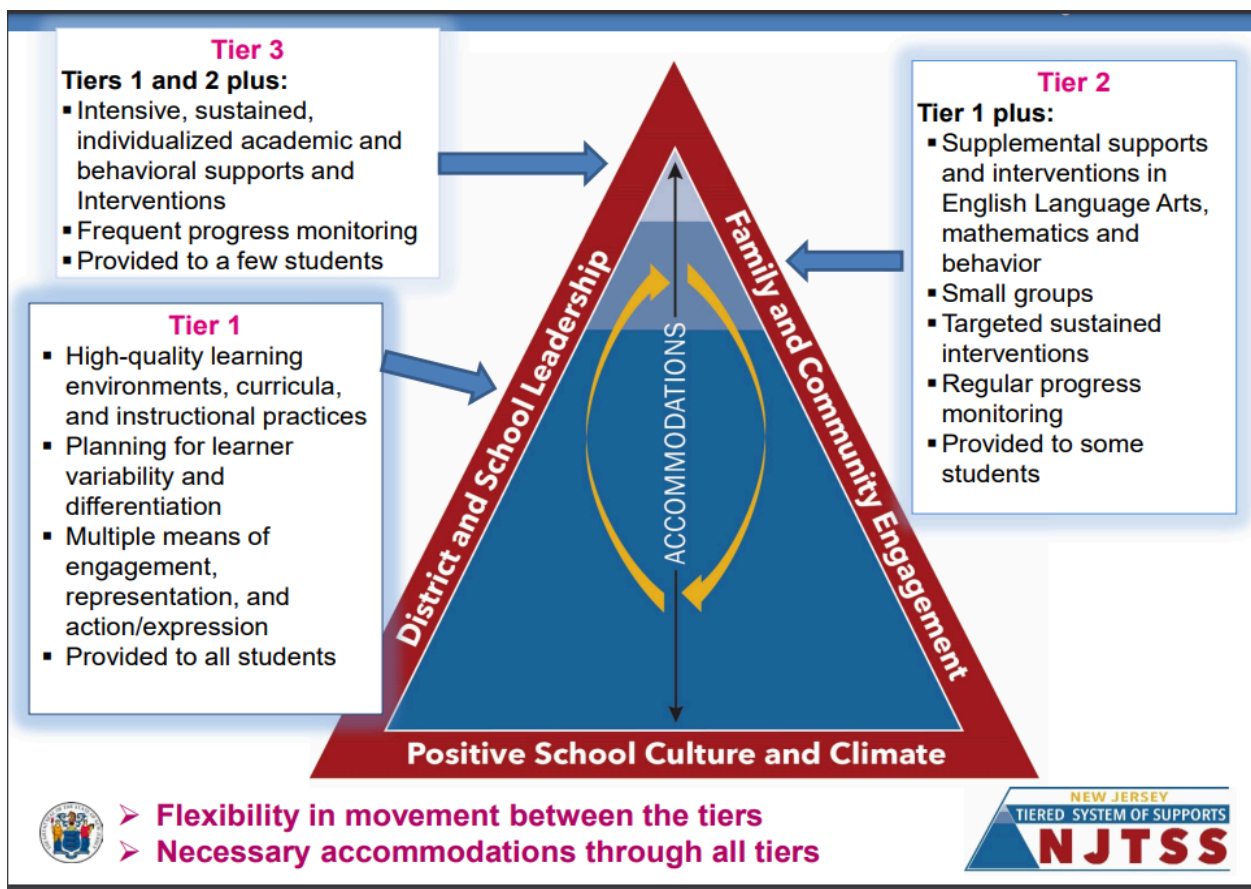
Tier 3
Tiers 1 and 2 plus:
▪ Intensive, sustained, individualized academic and behavioral supports and Interventions
▪ Frequent progress monitoring
▪ Provided to a few students

Tier 2
Tier 1 plus:
▪ Supplemental supports and interventions in English Language Arts, mathematics and behavior
▪ Small groups
▪ Targeted sustained interventions
▪ Regular progress monitoring
▪ Provided to some students

Tier 1
▪ High-quality learning environments, curricula, and instructional practices
▪ Planning for learner variability and differentiation
▪ Multiple means of engagement, representation, and action/expression
▪ Provided to all students

District and School Leadership
Family and Community Engagement
ACCOMMODATIONS
Positive School Culture and Climate

➢ Flexibility in movement between the tiers
➢ Necessary accommodations through all tiers

NEW JERSEY
TIERED SYSTEM OF SUPPORTS
NJTSS